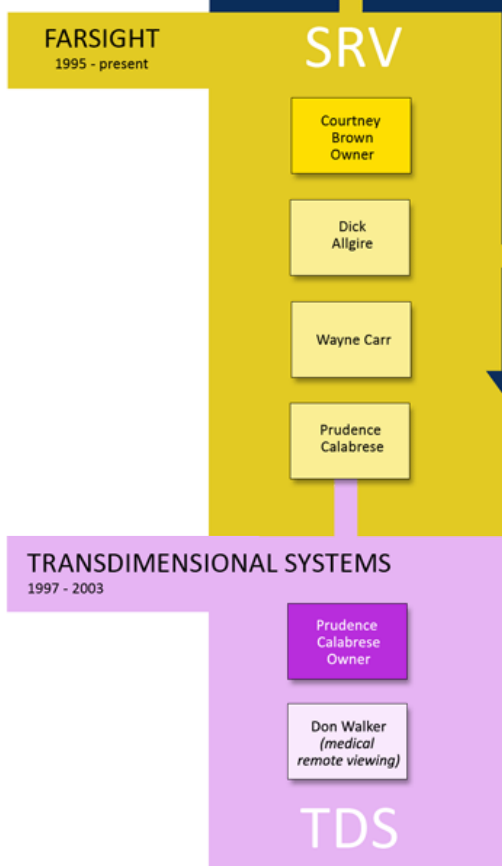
FARSIGHT
1995 - present

SRV

Courtney Brown Owner

Dick Allgire

Wayne Carr

Prudence Calabrese

TRANSDIMENSIONAL SYSTEMS
1997 - 2003

Prudence Calabrese Owner

Don Walker *(medical remote viewing)*

TDS